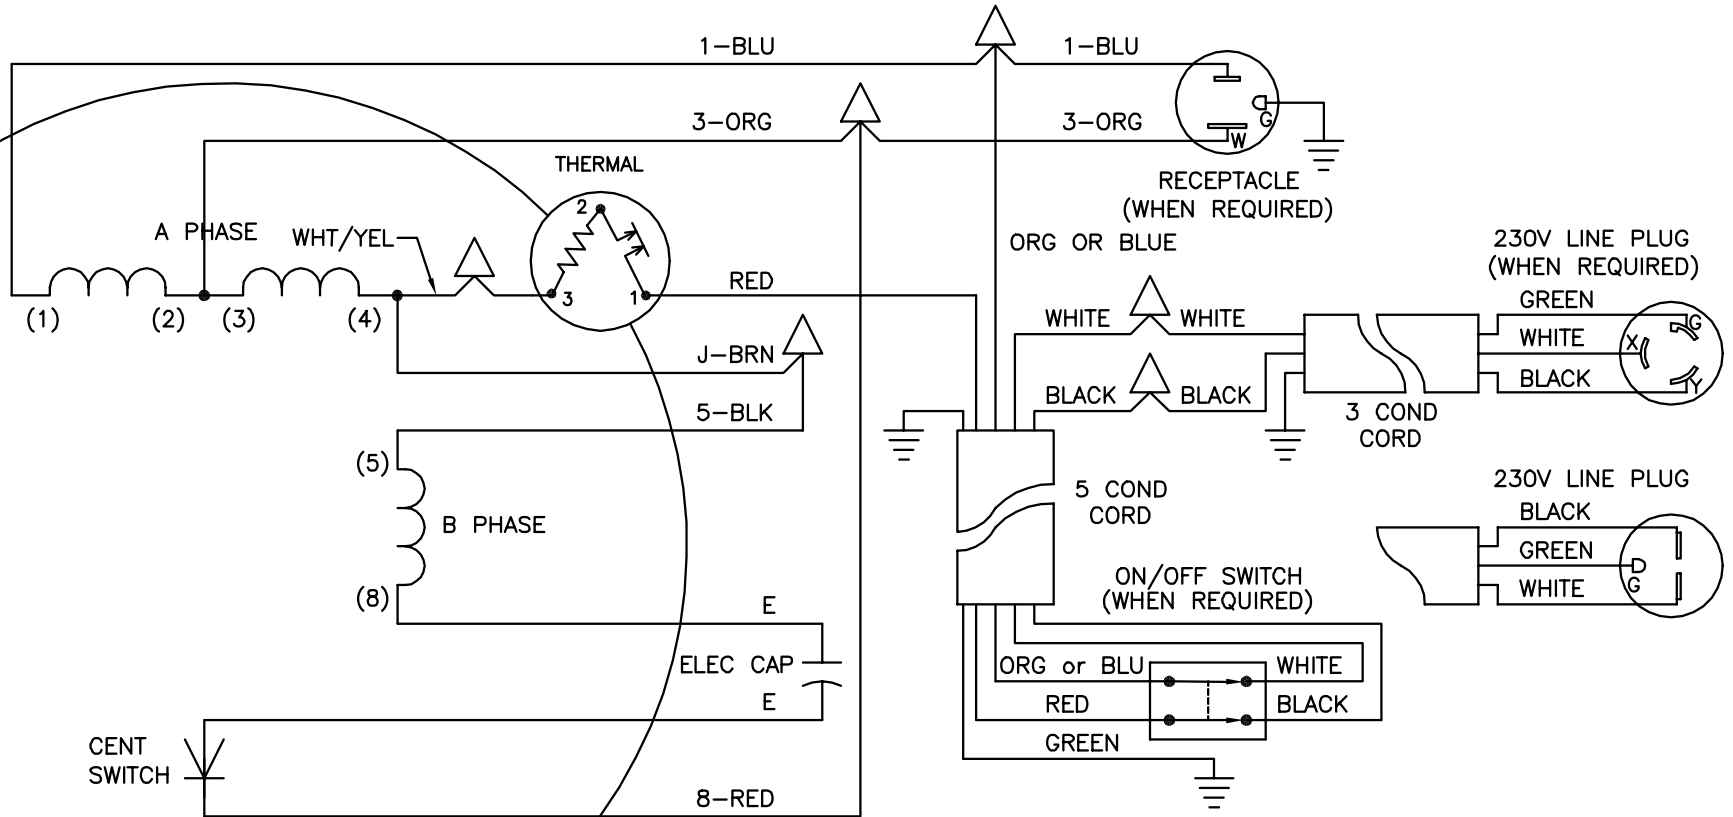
1-BLU
1-BLU
3-ORG
3-ORG
G
W
THERMAL
RECEPTACLE
(WHEN REQUIRED)
A PHASE
WHT/YEL
2
3
1
ORG OR BLUE
230V LINE PLUG
(WHEN REQUIRED)
RED
GREEN
WHITE
WHITE
WHITE
G
X
(1)
(2)
(3)
(4)
J-BRN
BLACK
BLACK
BLACK
Y
5-BLK
3 COND
CORD
(5)
B PHASE
5 COND
CORD
230V LINE PLUG
BLACK
GREEN
WHITE
G
(8)
ON/OFF SWITCH
(WHEN REQUIRED)
E
ELEC CAP
E
ORG or BLU
WHITE
RED
BLACK
CENT
SWITCH
GREEN
8-RED